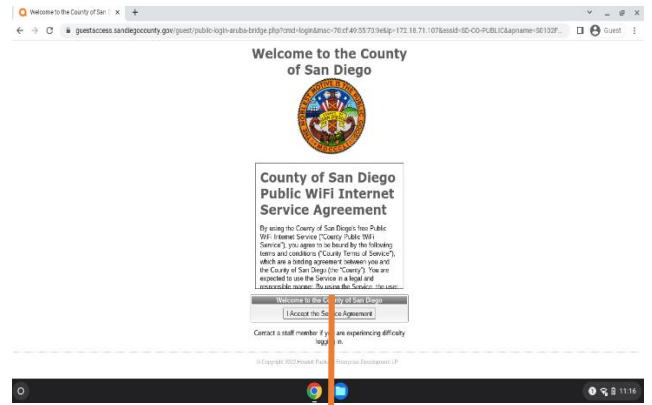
Welcome to the County of San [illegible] × +

guestaccess.sandiegocounty.gov/guest/public-login-aruba-bridge.php?cmd=login&mac=70:cf:49:55:70:9e&ip=172.16.71.107&essid=SD-CO-PUBLIC&apname=S0102F... Guest

Welcome to the County of San Diego

County of San Diego Public WiFi Internet Service Agreement

By using the County of San Diego's free Public WiFi Internet Service ("County Public WiFi Service"), you agree to be bound by the following terms and conditions ("County Terms of Service"), which are a binding agreement between you and the County of San Diego (the "County"). You are expected to use the Service in a legal and responsible manner. By using the Service, the user

Welcome to the C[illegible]y of San Diego

I Accept the Se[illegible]e Agreement

Contact a staff member if y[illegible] are experiencing difficulty logg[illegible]n.

© Copyright 2022 Hewlett Packar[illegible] Enterprise Development LP

11:16